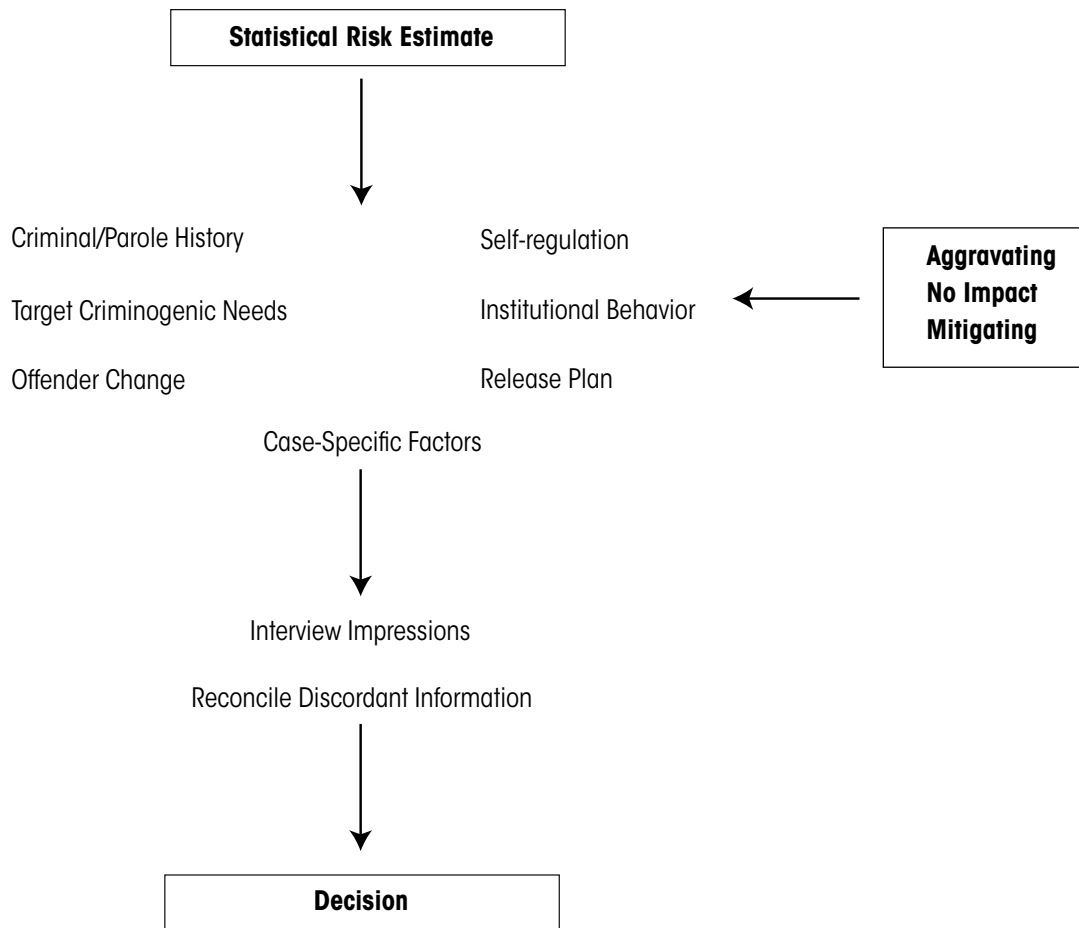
Statistical Risk Estimate

Criminal/Parole History

Self-regulation

Aggravating
No Impact
Mitigating

Target Criminogenic Needs

Institutional Behavior

Offender Change

Release Plan

Case-Specific Factors

Interview Impressions

Reconcile Discordant Information

Decision